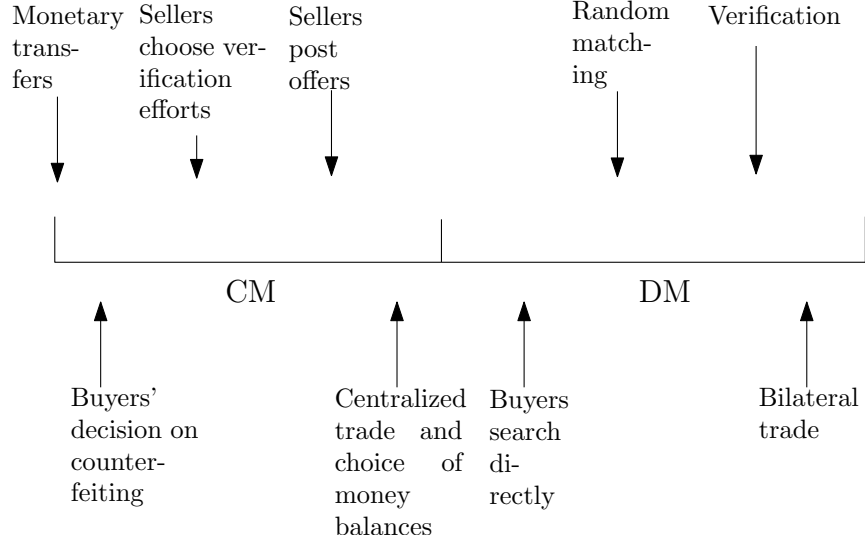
Monetary transfers

Sellers choose verification efforts

Sellers post offers

Random matching

Verification

CM

DM

Buyers' decision on counterfeiting

Centralized trade and choice of money balances

Buyers search directly

Bilateral trade